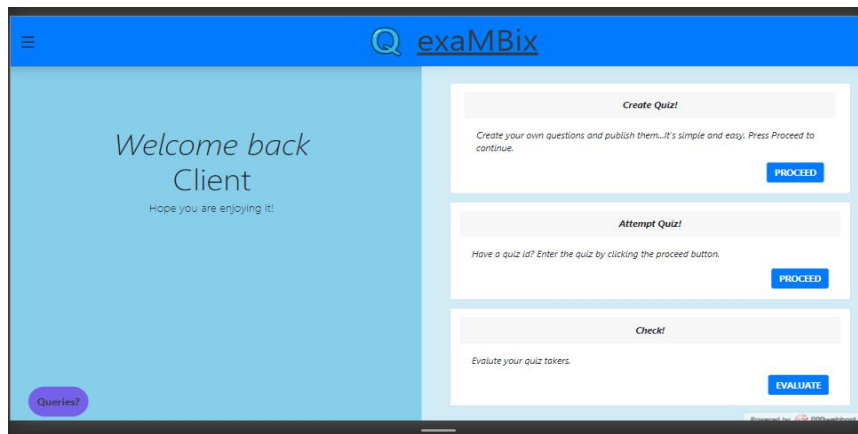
☰ Q exaMBix

Welcome back
Client
Hope you are enjoying it!

Queries?

Create Quiz!

Create your own questions and publish them...It's simple and easy. Press Proceed to continue.

PROCEED

Attempt Quiz!

Have a quiz id? Enter the quiz by clicking the proceed button.

PROCEED

Check!

Evalute your quiz takers.

EVALUATE

Powered by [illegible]